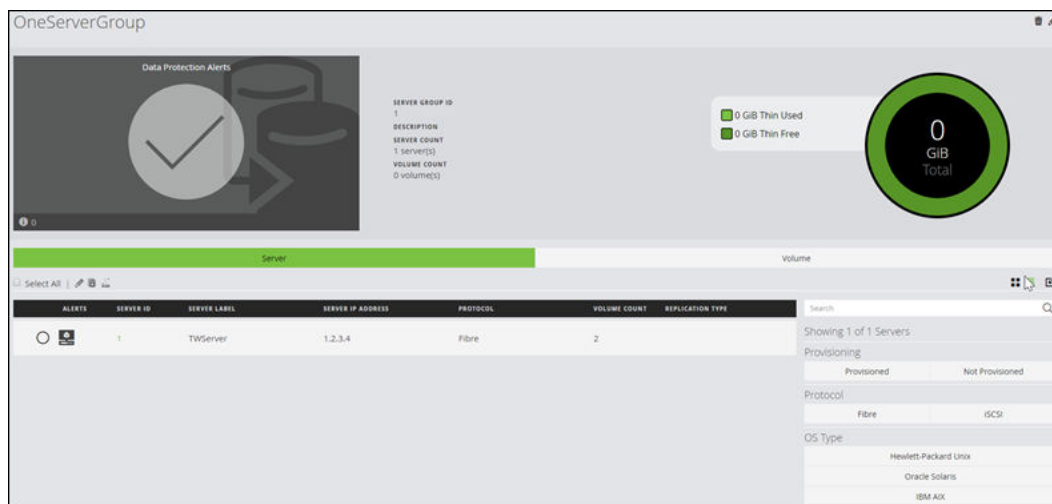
OneServerGroup

Data Protection Alerts

0

SERVER GROUP ID
1
DESCRIPTION
SERVER COUNT
1 server(s)
VOLUME COUNT
0 volume(s)

0 GiB Thin Used
0 GiB Thin Free

0
GiB
Total

Server

Volume

Select All

| ALERTS | SERVER ID | SERVER LABEL | SERVER IP ADDRESS | PROTOCOL | VOLUME COUNT | REPLICATION TYPE |
|---|---|---|---|---|---|---|
| | 1 | TWServer | 1.2.3.4 | Fibre | 2 | |

Search

Showing 1 of 1 Servers

Provisioning

Provisioned
Not Provisioned

Protocol

Fibre
iSCSI

OS Type

Hewlett-Packard Unix
Oracle Solaris
IBM AIX